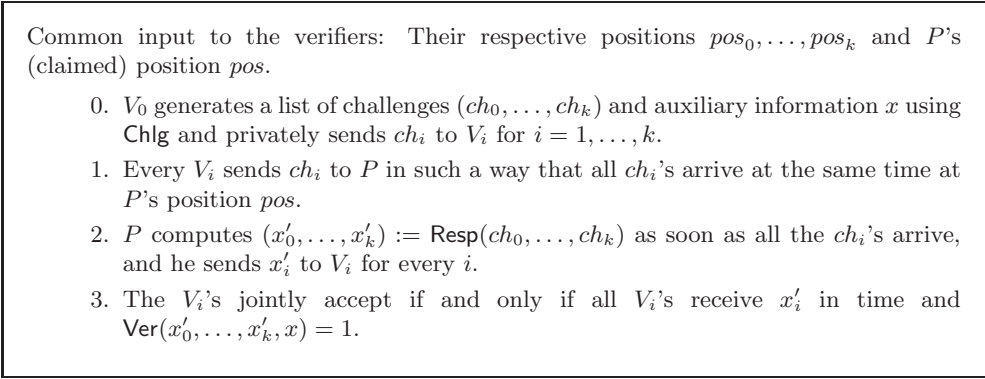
Common input to the verifiers: Their respective positions $pos_0, \ldots, pos_k$ and $P$'s (claimed) position $pos$.

0. $V_0$ generates a list of challenges $(ch_0, \ldots, ch_k)$ and auxiliary information $x$ using $\mathsf{Chlg}$ and privately sends $ch_i$ to $V_i$ for $i = 1, \ldots, k$.

1. Every $V_i$ sends $ch_i$ to $P$ in such a way that all $ch_i$'s arrive at the same time at $P$'s position $pos$.

2. $P$ computes $(x'_0, \ldots, x'_k) := \mathsf{Resp}(ch_0, \ldots, ch_k)$ as soon as all the $ch_i$'s arrive, and he sends $x'_i$ to $V_i$ for every $i$.

3. The $V_i$'s jointly accept if and only if all $V_i$'s receive $x'_i$ in time and $\mathsf{Ver}(x'_0, \ldots, x'_k, x) = 1$.